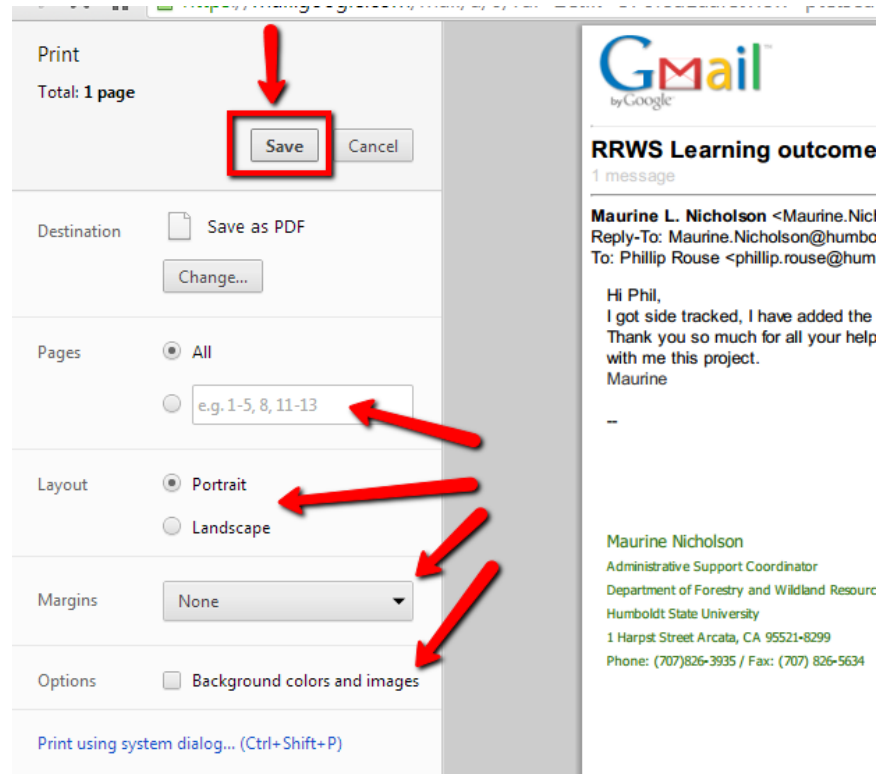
Print
Total: 1 page

Save
Cancel

Destination
Save as PDF
Change...

Pages
All
e.g. 1-5, 8, 11-13

Layout
Portrait
Landscape

Margins
None

Options
Background colors and images

Print using system dialog... (Ctrl+Shift+P)

Gmail
by Google

RRWS Learning outcome
1 message

Maurine L. Nicholson <Maurine.Nick
Reply-To: Maurine.Nicholson@humbo
To: Phillip Rouse <phillip.rouse@hum

Hi Phil,
I got side tracked, I have added the
Thank you so much for all your help
with me this project.
Maurine

--

Maurine Nicholson
Administrative Support Coordinator
Department of Forestry and Wildland Resourc
Humboldt State University
1 Harpst Street Arcata, CA 95521-8299
Phone: (707)826-3935 / Fax: (707) 826-5634